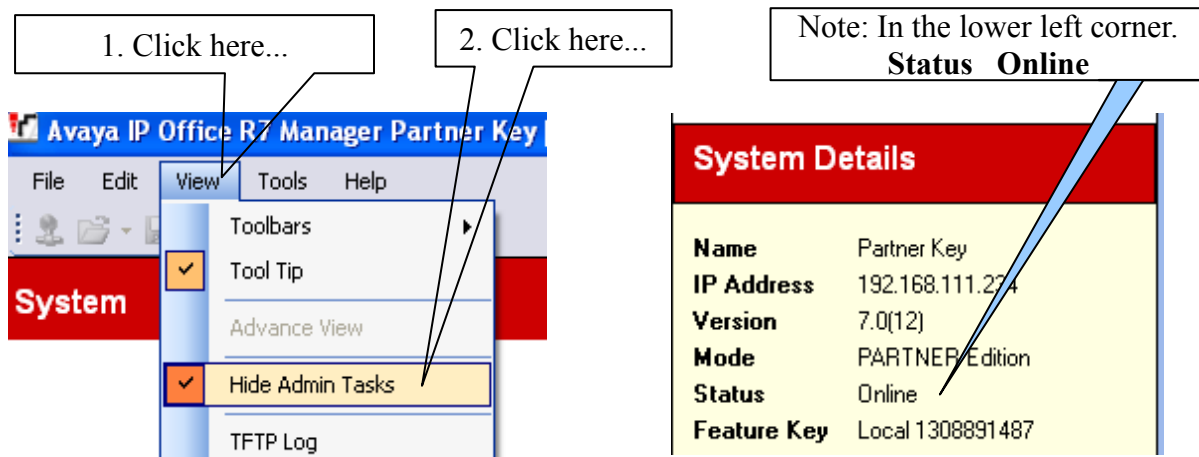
1. Click here...

2. Click here...

Note: In the lower left corner.
**Status Online**

Avaya IP Office R7 Manager Partner Key

File Edit View Tools Help

Toolbars

Tool Tip

Advance View

Hide Admin Tasks

TFTP Log

System

System Details

| Name | Partner Key |
|---|---|
| IP Address | 192.168.111.224 |
| Version | 7.0(12) |
| Mode | PARTNER Edition |
| Status | Online |
| Feature Key | Local 1308891487 |